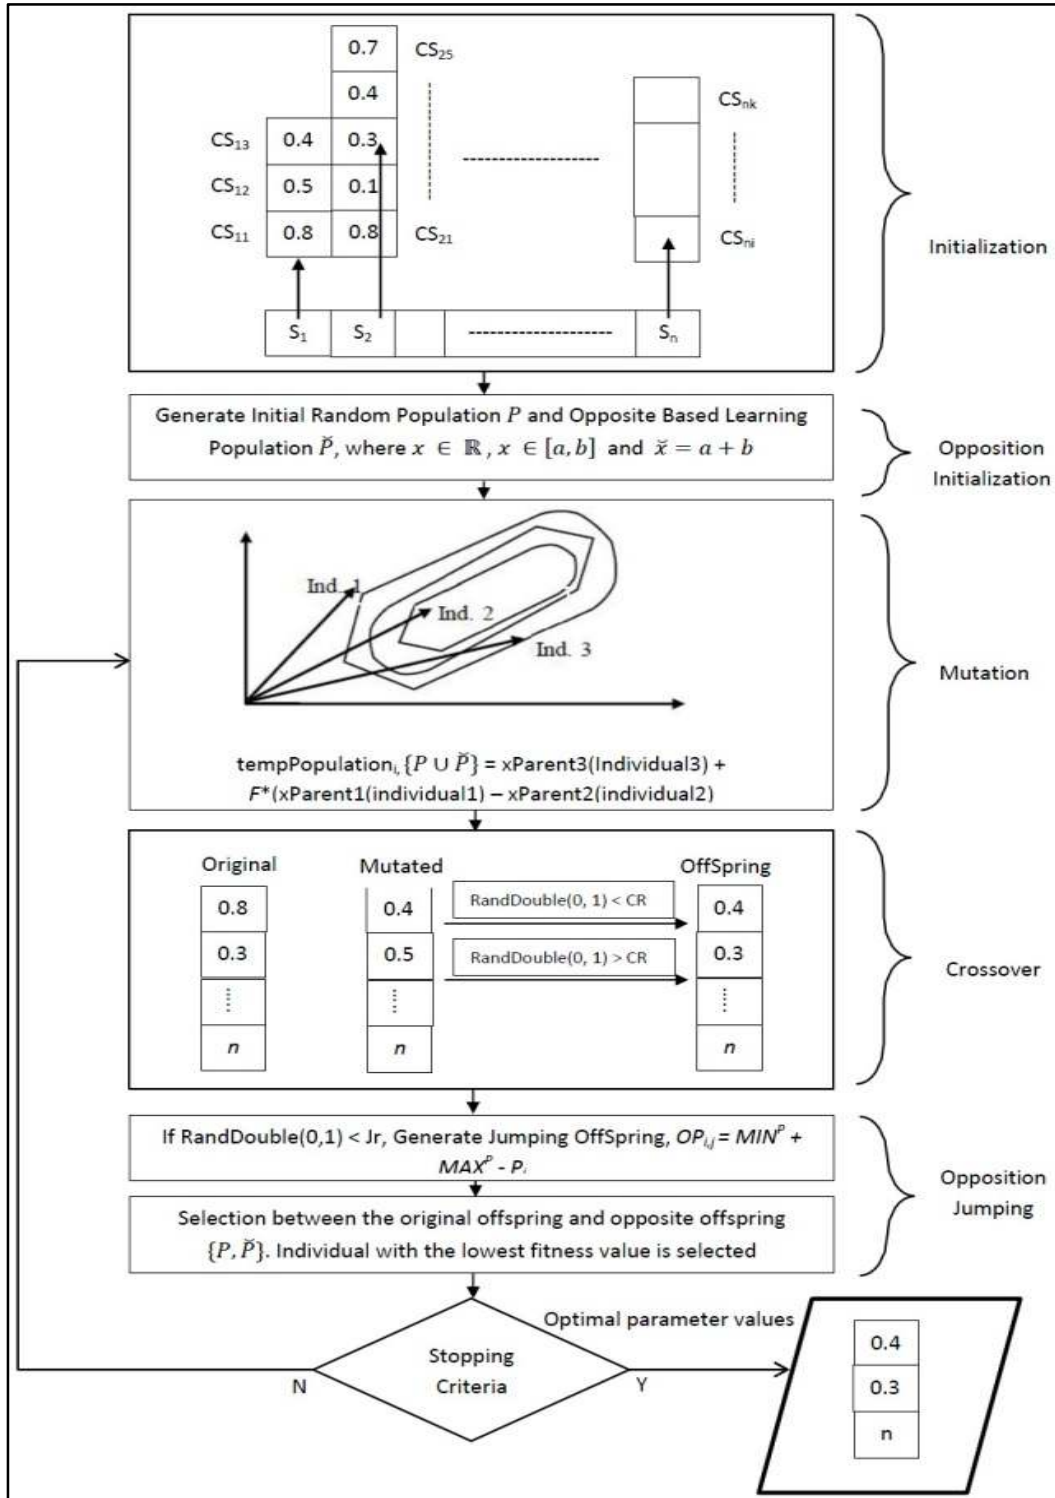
0.7
CS$_{25}$
0.4
CS$_{nk}$
CS$_{13}$ 0.4 0.3
CS$_{12}$ 0.5 0.1
CS$_{11}$ 0.8 0.8 CS$_{21}$
CS$_{ni}$
S$_1$ S$_2$ S$_n$

Initialization

Generate Initial Random Population $P$ and Opposite Based Learning Population $\breve{P}$, where $x \in \mathbb{R}$, $x \in [a,b]$ and $\breve{x} = a + b$

Opposition Initialization

Ind. 1
Ind. 2
Ind. 3

tempPopulation$_i$, $\{P \cup \breve{P}\}$ = xParent3(Individual3) + $F$*(xParent1(individual1) – xParent2(individual2)

Mutation

Original
Mutated
OffSpring
RandDouble(0, 1) < CR
RandDouble(0, 1) > CR

| Original | Mutated | OffSpring |
|---|---|---|
| 0.8 | 0.4 | 0.4 |
| 0.3 | 0.5 | 0.3 |
| ⋮ | ⋮ | ⋮ |
| *n* | *n* | *n* |

Crossover

If RandDouble(0,1) < Jr, Generate Jumping OffSpring, $OP_{i,j} = MIN^p + MAX^p - P_i$

Selection between the original offspring and opposite offspring $\{P, \breve{P}\}$. Individual with the lowest fitness value is selected

Opposition Jumping

Stopping Criteria
N
Y
Optimal parameter values
0.4
0.3
n